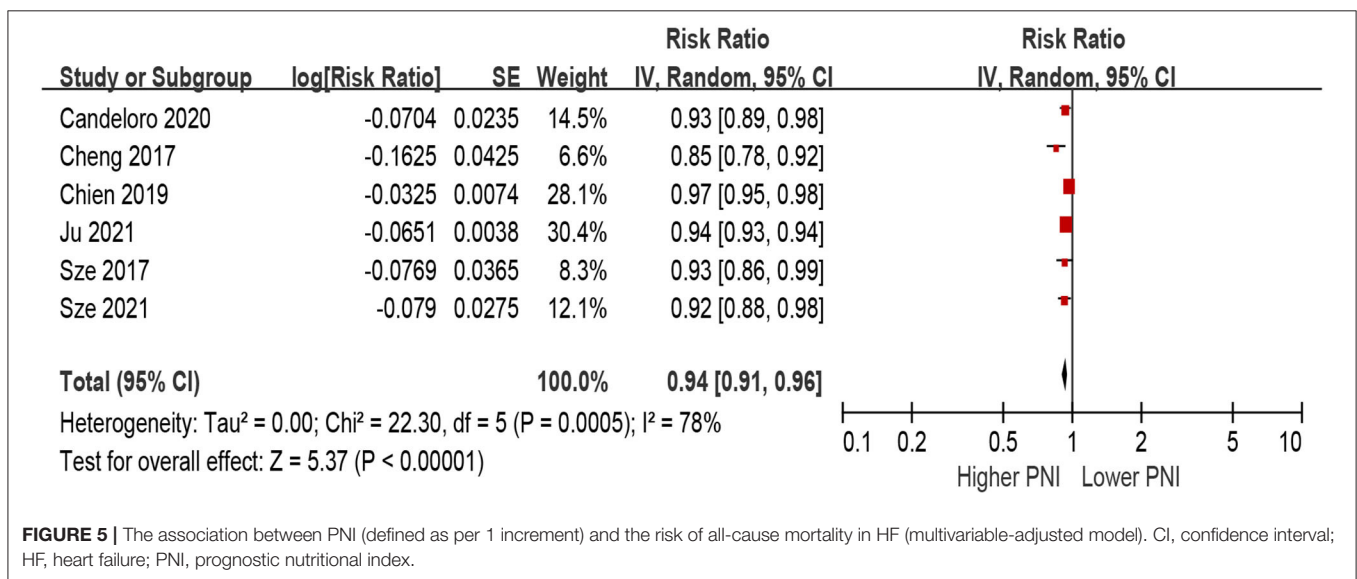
| Study or Subgroup | log[Risk Ratio] | SE | Weight | Risk Ratio IV, Random, 95% CI |
|---|---|---|---|---|
| Candeloro 2020 | -0.0704 | 0.0235 | 14.5% | 0.93 [0.89, 0.98] |
| Cheng 2017 | -0.1625 | 0.0425 | 6.6% | 0.85 [0.78, 0.92] |
| Chien 2019 | -0.0325 | 0.0074 | 28.1% | 0.97 [0.95, 0.98] |
| Ju 2021 | -0.0651 | 0.0038 | 30.4% | 0.94 [0.93, 0.94] |
| Sze 2017 | -0.0769 | 0.0365 | 8.3% | 0.93 [0.86, 0.99] |
| Sze 2021 | -0.079 | 0.0275 | 12.1% | 0.92 [0.88, 0.98] |
| Total (95% CI) | | | 100.0% | 0.94 [0.91, 0.96] |

Heterogeneity: Tau² = 0.00; Chi² = 22.30, df = 5 (P = 0.0005); I² = 78%
Test for overall effect: Z = 5.37 (P < 0.00001)

Risk Ratio
IV, Random, 95% CI

0.1 0.2 0.5 1 2 5 10
Higher PNI Lower PNI

**FIGURE 5** | The association between PNI (defined as per 1 increment) and the risk of all-cause mortality in HF (multivariable-adjusted model). CI, confidence interval; HF, heart failure; PNI, prognostic nutritional index.